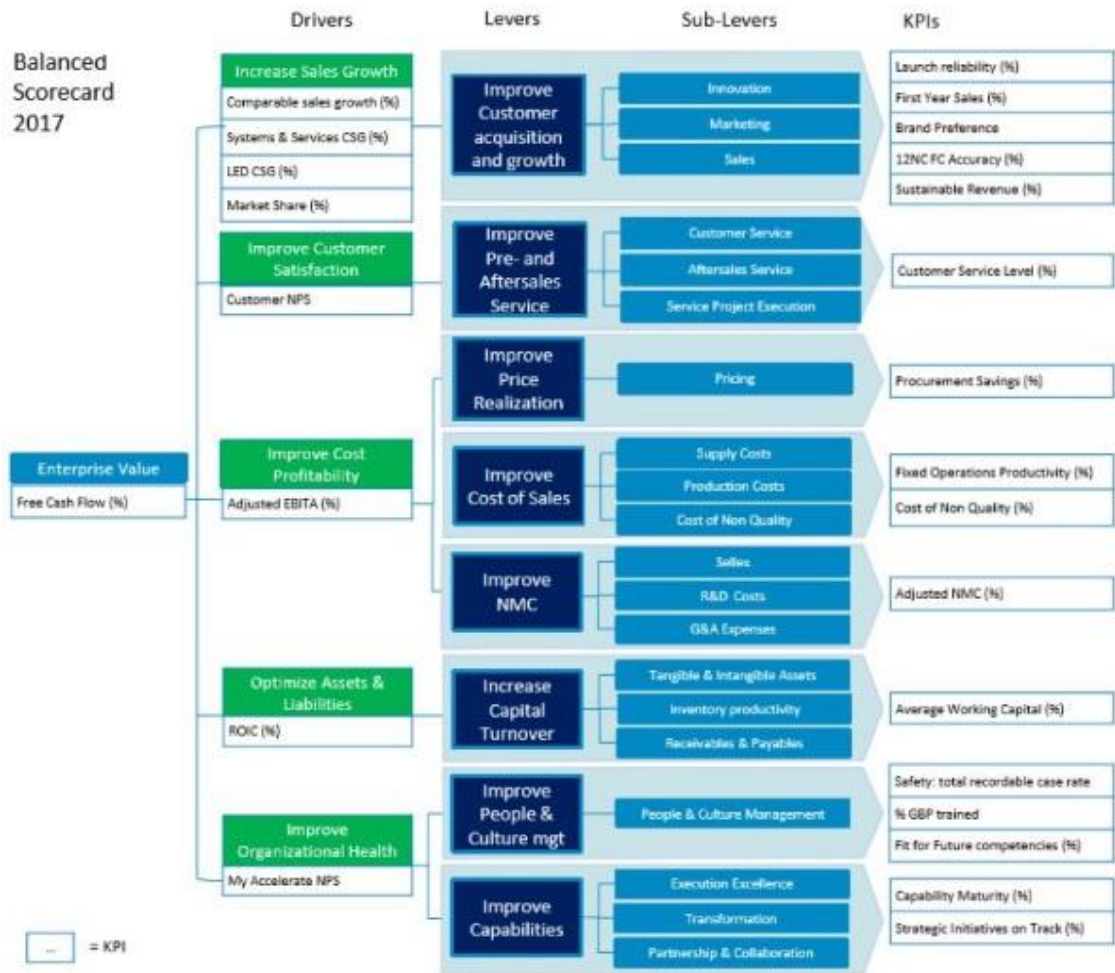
Drivers

Levers

Sub-Levers

KPIs

Balanced Scorecard 2017

Increase Sales Growth
Comparable sales growth (%)
Systems & Services CSG (%)
LED CSG (%)
Market Share (%)

Improve Customer acquisition and growth
Innovation
Marketing
Sales

Launch reliability (%)
First Year Sales (%)
Brand Preference
12NC FC Accuracy (%)
Sustainable Revenue (%)

Improve Customer Satisfaction
Customer NPS

Improve Pre- and Aftersales Service
Customer Service
Aftersales Service
Service Project Execution

Customer Service Level (%)

Improve Price Realization
Pricing

Procurement Savings (%)

Enterprise Value
Free Cash Flow (%)

Improve Cost Profitability
Adjusted EBITA (%)

Improve Cost of Sales
Supply Costs
Production Costs
Cost of Non Quality

Fixed Operations Productivity (%)
Cost of Non Quality (%)

Improve NMC
Sellex
R&D Costs
G&A Expenses

Adjusted NMC (%)

Optimize Assets & Liabilities
ROIC (%)

Increase Capital Turnover
Tangible & Intangible Assets
Inventory productivity
Receivables & Payables

Average Working Capital (%)

Improve People & Culture mgt
People & Culture Management

Safety: total recordable case rate
% GBP trained
Fit for Future competencies (%)

Improve Organizational Health
My Accelerate NPS

Improve Capabilities
Execution Excellence
Transformation
Partnership & Collaboration

Capability Maturity (%)
Strategic Initiatives on Track (%)

... = KPI